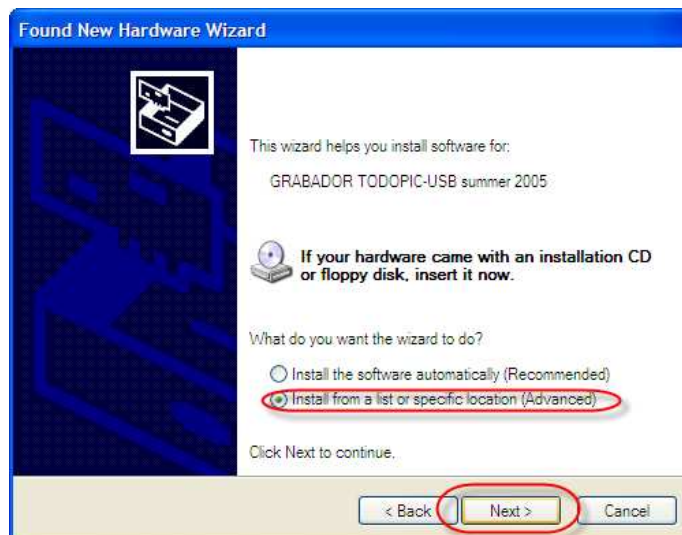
Found New Hardware Wizard

This wizard helps you install software for:

GRABADOR TODOPIC-USB summer 2005

If your hardware came with an installation CD or floppy disk, insert it now.

What do you want the wizard to do?

Install the software automatically (Recommended)

Install from a list or specific location (Advanced)

Click Next to continue.

< Back

Next >

Cancel